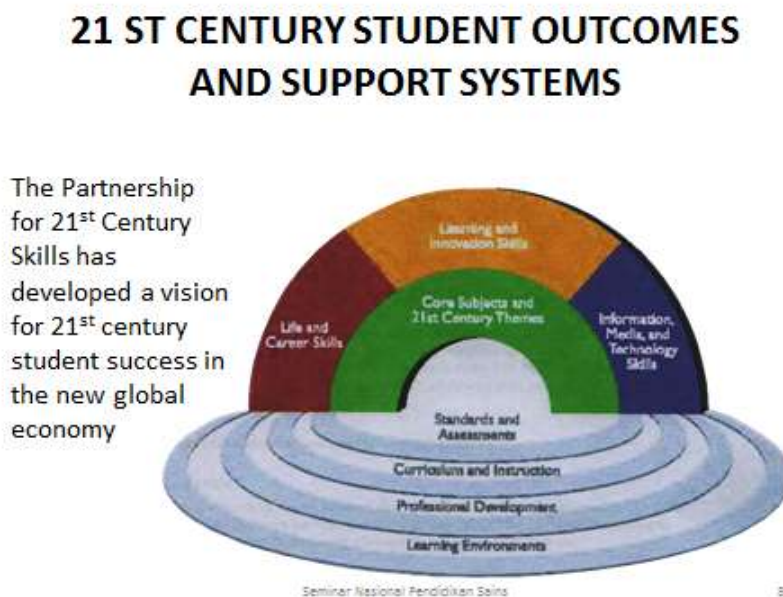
21 ST CENTURY STUDENT OUTCOMES AND SUPPORT SYSTEMS

The Partnership for 21$^{st}$ Century Skills has developed a vision for 21$^{st}$ century student success in the new global economy

Learning and Innovation Skills

Life and Career Skills

Core Subjects and 21st Century Themes

Information, Media, and Technology Skills

Standards and Assessments

Curriculum and Instruction

Professional Development

Learning Environments

Seminar Nasional Pendidikan Sains

8